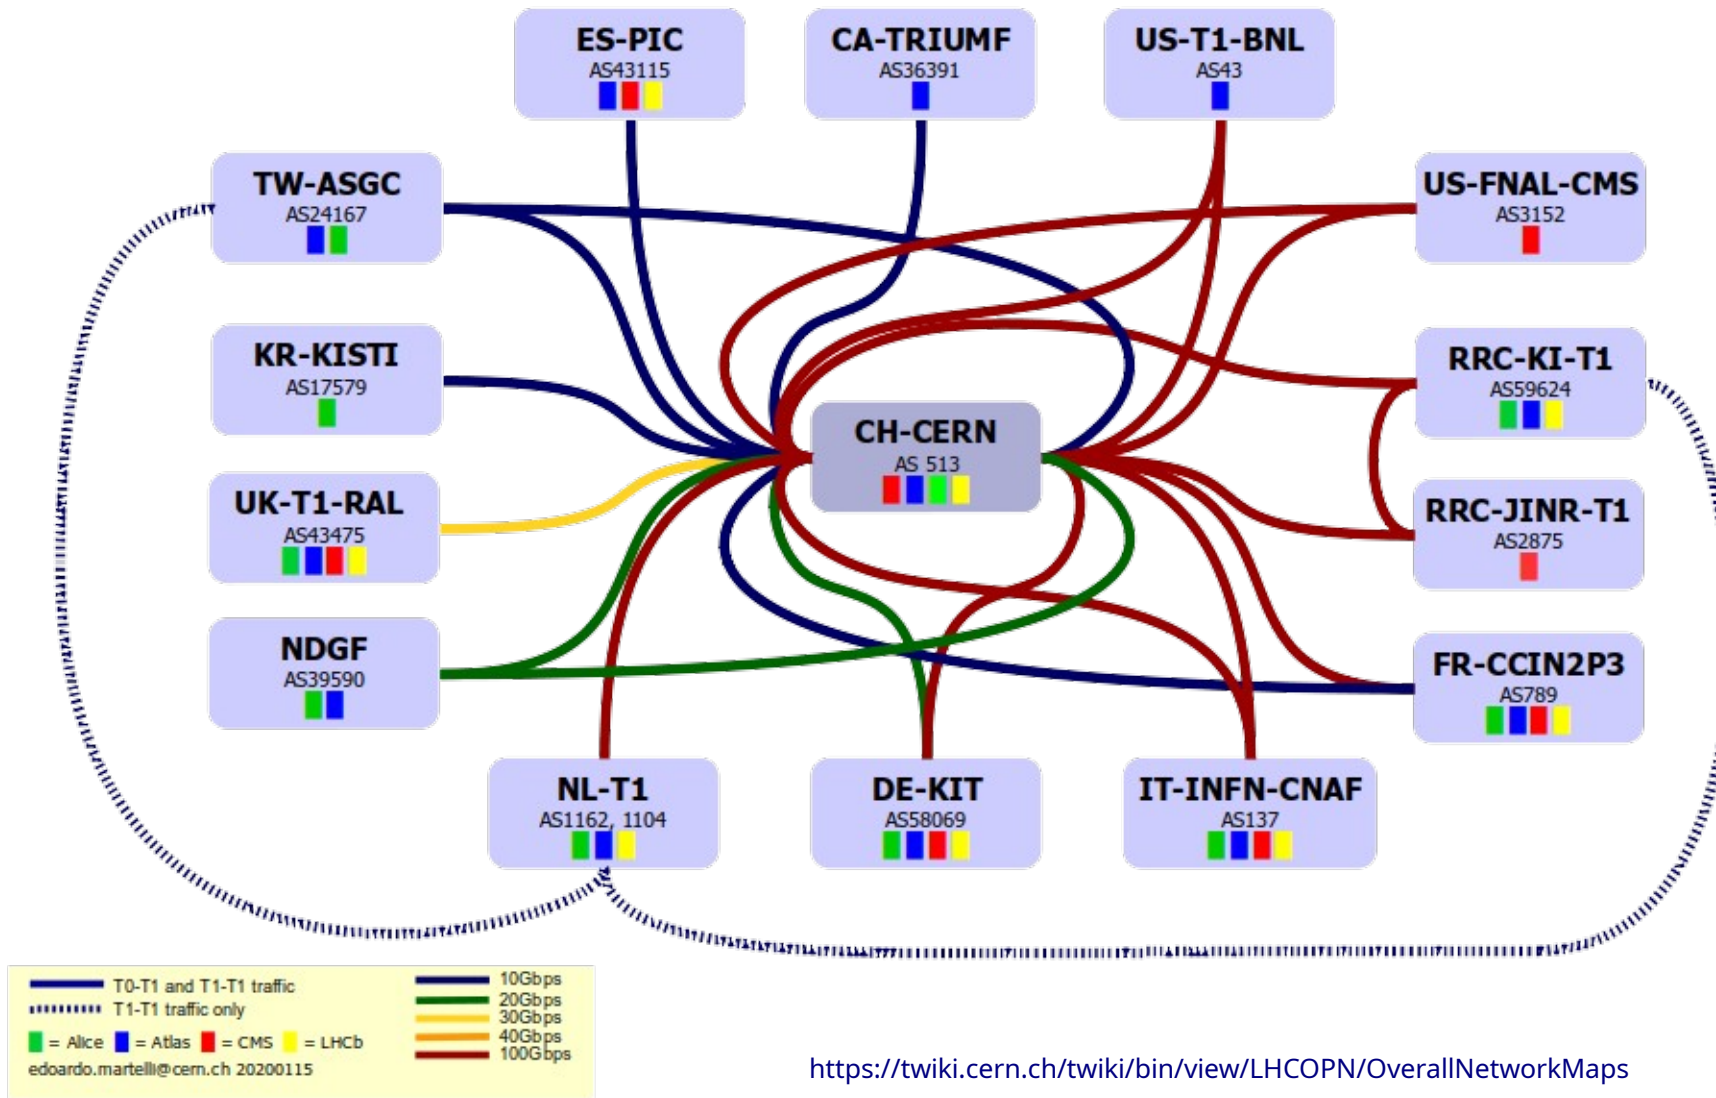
ES-PIC
AS43115

CA-TRIUMF
AS36391

US-T1-BNL
AS43

TW-ASGC
AS24167

US-FNAL-CMS
AS3152

KR-KISTI
AS17579

RRC-KI-T1
AS59624

CH-CERN
AS 513

UK-T1-RAL
AS43475

RRC-JINR-T1
AS2875

NDGF
AS39590

FR-CCIN2P3
AS789

NL-T1
AS1162, 1104

DE-KIT
AS58069

IT-INFN-CNAF
AS137

T0-T1 and T1-T1 traffic
T1-T1 traffic only
= Alice = Atlas = CMS = LHCb
edoardo.martelli@cern.ch 20200115

10Gbps
20Gbps
30Gbps
40Gbps
100Gbps

https://twiki.cern.ch/twiki/bin/view/LHCOPN/OverallNetworkMaps